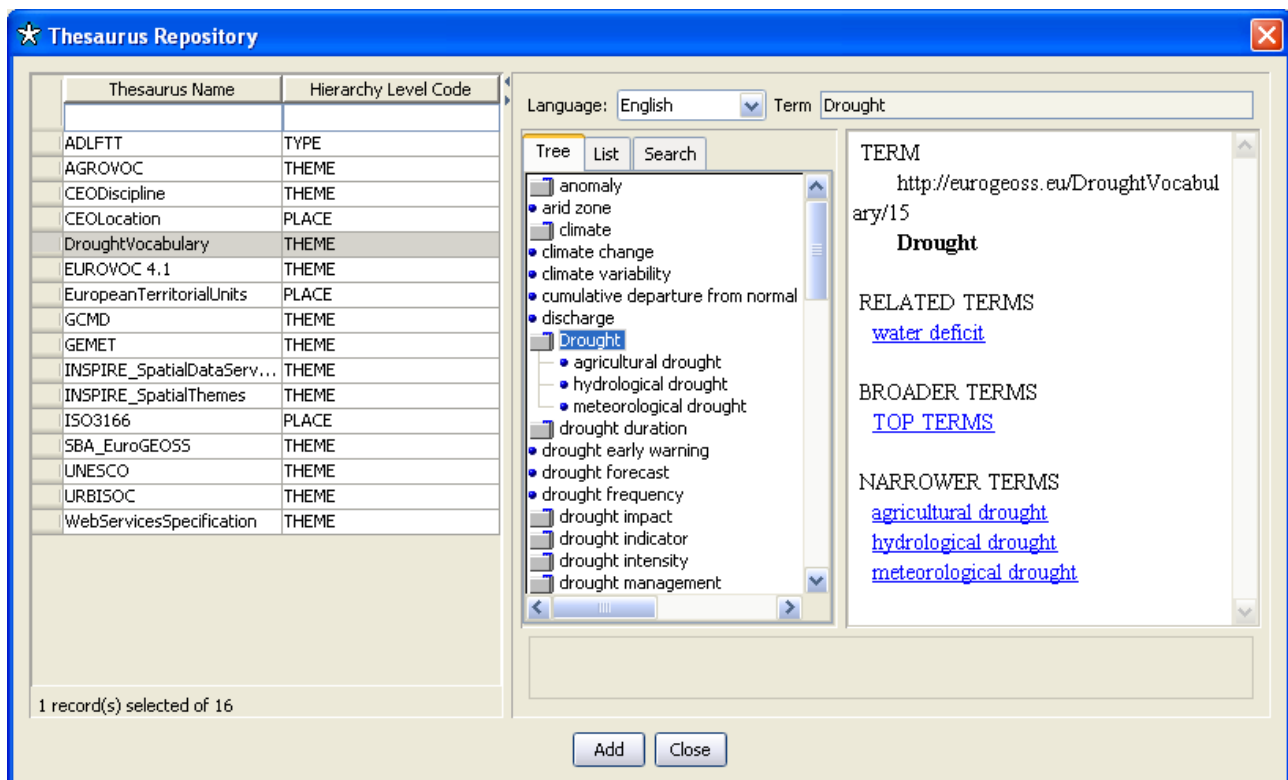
Thesaurus Repository

| Thesaurus Name | Hierarchy Level Code |
|---|---|
| | |
| ADLFTT | TYPE |
| AGROVOC | THEME |
| CEODiscipline | THEME |
| CEOLocation | PLACE |
| DroughtVocabulary | THEME |
| EUROVOC 4.1 | THEME |
| EuropeanTerritorialUnits | PLACE |
| GCMD | THEME |
| GEMET | THEME |
| INSPIRE_SpatialDataServ... | THEME |
| INSPIRE_SpatialThemes | THEME |
| ISO3166 | PLACE |
| SBA_EuroGEOSS | THEME |
| UNESCO | THEME |
| URBISOC | THEME |
| WebServicesSpecification | THEME |

1 record(s) selected of 16

Language: English Term Drought

Tree List Search

anomaly
arid zone
climate
climate change
climate variability
cumulative departure from normal
discharge
Drought
agricultural drought
hydrological drought
meteorological drought
drought duration
drought early warning
drought forecast
drought frequency
drought impact
drought indicator
drought intensity
drought management

TERM
http://eurogeoss.eu/DroughtVocabulary/15
Drought

RELATED TERMS
water deficit

BROADER TERMS
TOP TERMS

NARROWER TERMS
agricultural drought
hydrological drought
meteorological drought

Add Close